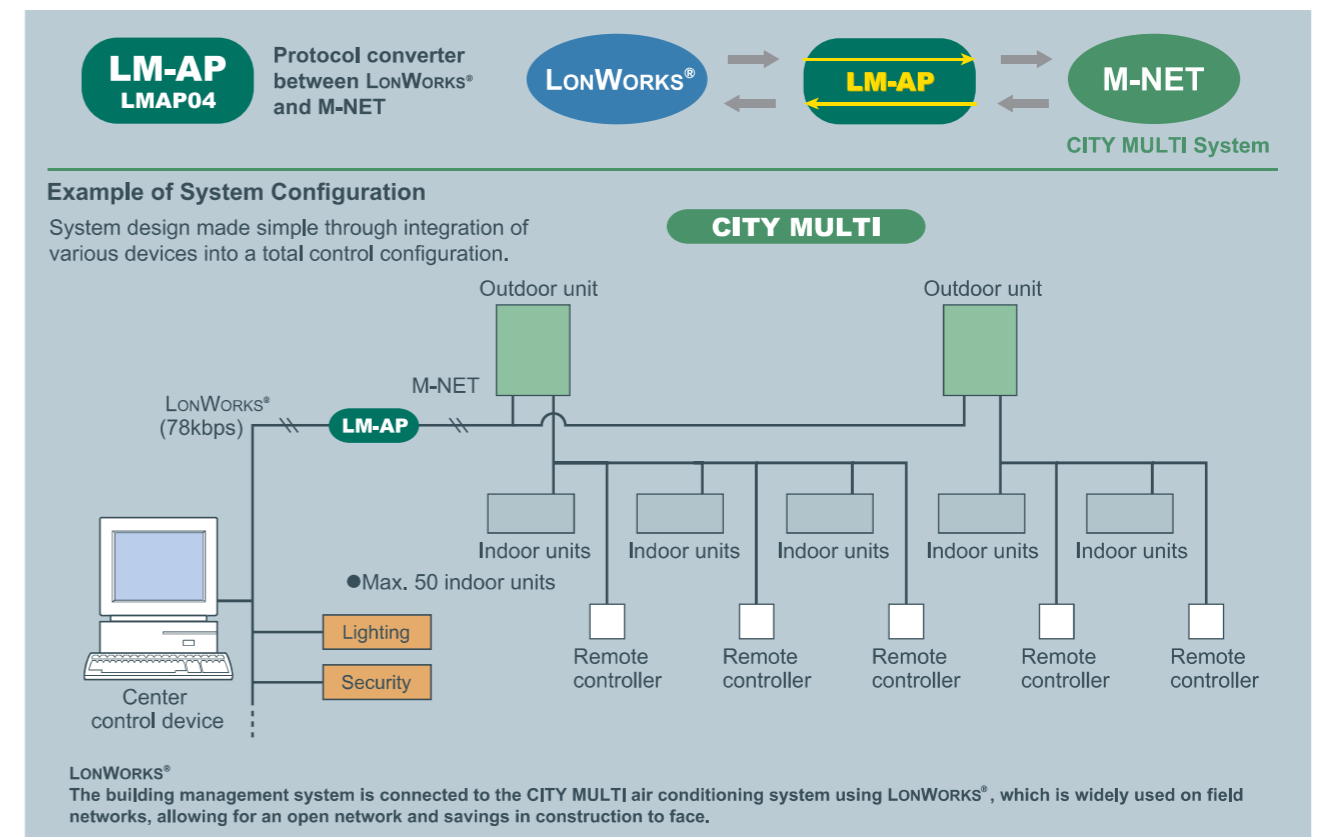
LM-AP
LMAP04

Protocol converter between LONWORKS® and M-NET

LONWORKS®

LM-AP

M-NET

CITY MULTI System

Example of System Configuration

System design made simple through integration of various devices into a total control configuration.

CITY MULTI

Outdoor unit

Outdoor unit

M-NET

LONWORKS® (78kbps)

LM-AP

Indoor units

Indoor units

Indoor units

Indoor units

Indoor units

●Max. 50 indoor units

Lighting

Security

Remote controller

Remote controller

Remote controller

Remote controller

Remote controller

Center control device

LONWORKS®
The building management system is connected to the CITY MULTI air conditioning system using LONWORKS®, which is widely used on field networks, allowing for an open network and savings in construction to face.